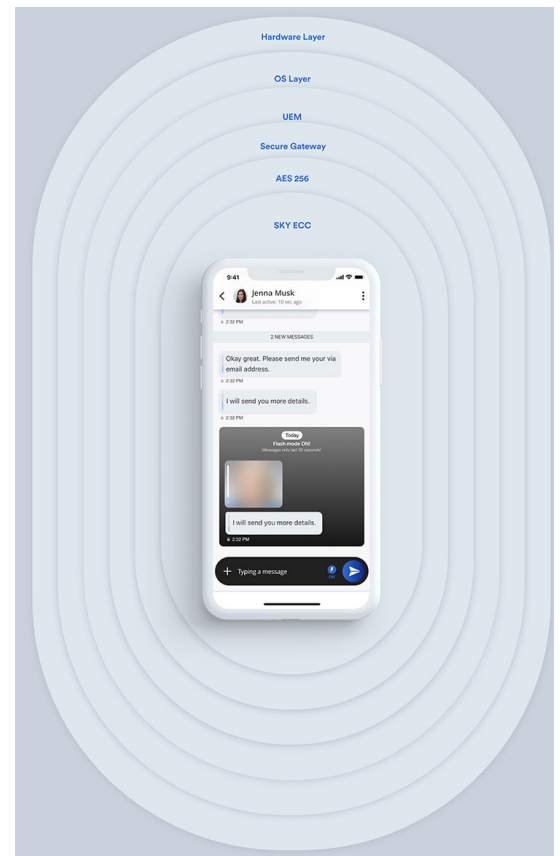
Hardware Layer

OS Layer

UEM

Secure Gateway

AES 256

SKY ECC

9:41

Jenna Musk
Last active: 10 sec ago

2:32 PM

2 NEW MESSAGES

Okay great. Please send me your via email address.

2:32 PM

I will send you more details.

2:32 PM

Today
Flash mode ON!
Messages only last 30 seconds!

I will send you more details.

2:32 PM

Typing a message

ON